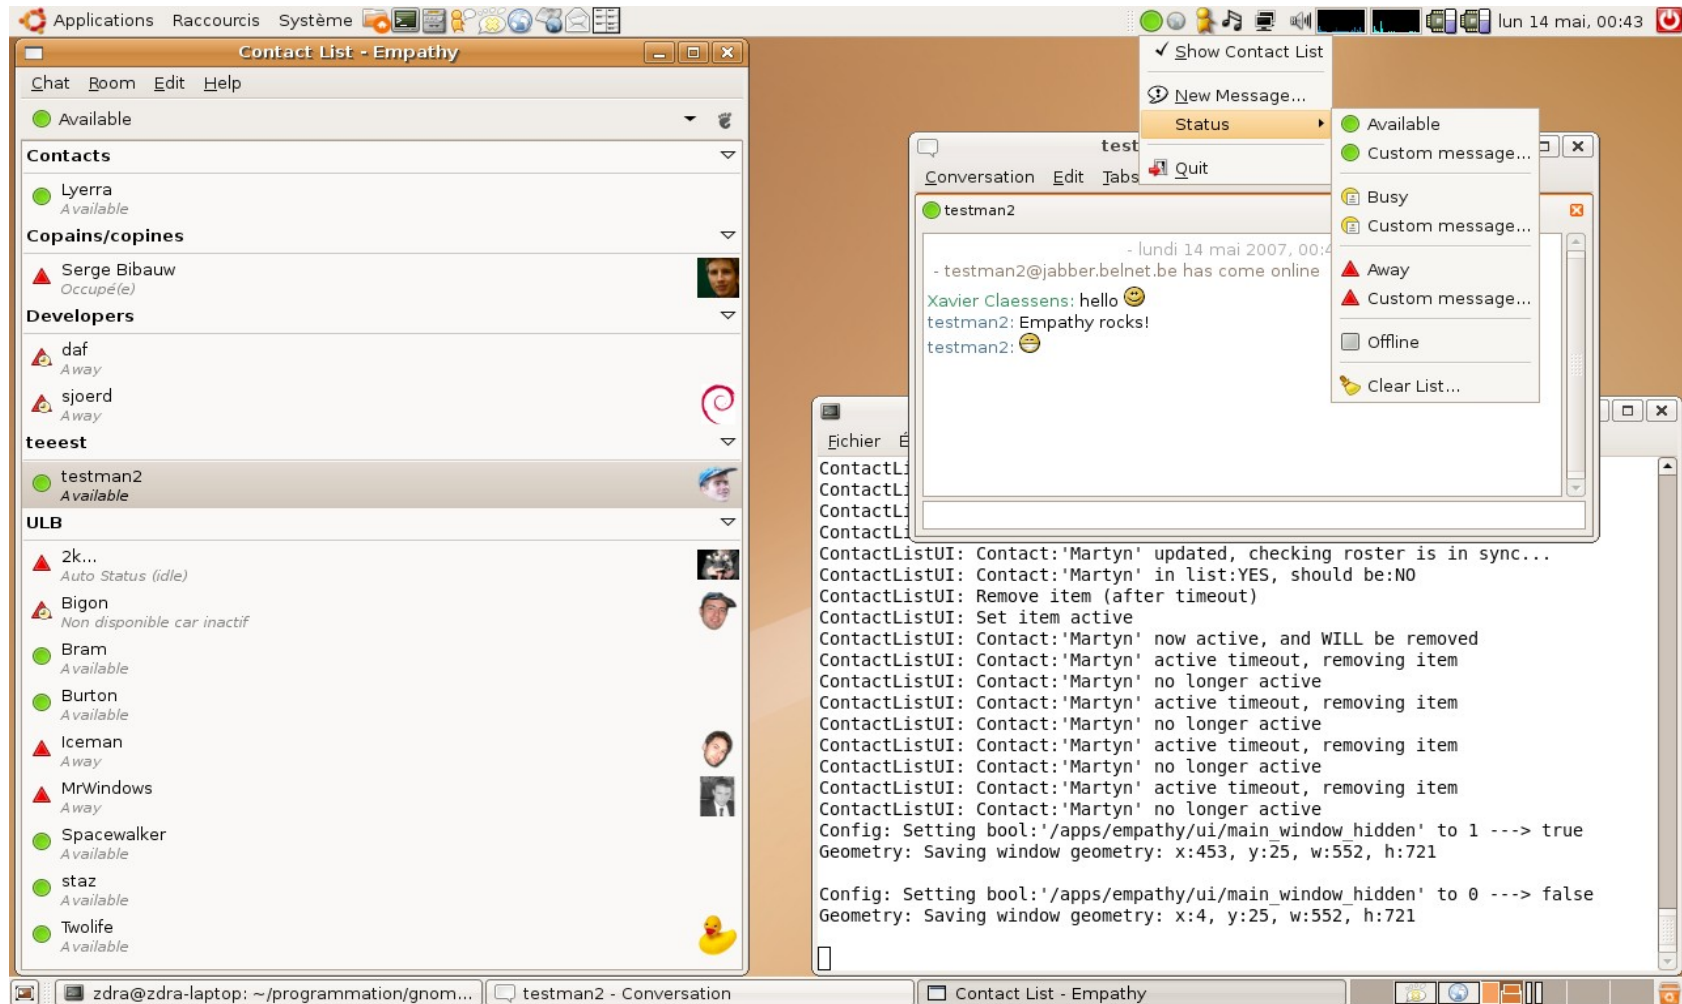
Applications Raccourcis Système

lun 14 mai, 00:43

Contact List - Empathy

Chat Room Edit Help

Available

Contacts

Lyerra
Available

Copains/copines

Serge Bibauw
Occupé(e)

Developers

daf
Away

sjoerd
Away

teeest

testman2
Available

ULB

2k...
Auto Status (idle)

Bigon
Non disponible car inactif

Bram
Available

Burton
Available

Iceman
Away

MrWindows
Away

Spacewalker
Available

staz
Available

Twolife
Available

✓ Show Contact List

New Message...

Status

Quit

Available
Custom message...
Busy
Custom message...
Away
Custom message...
Offline
Clear List...

test

Conversation Edit Tabs

testman2

- lundi 14 mai 2007, 00:4
- testman2@jabber.belnet.be has come online

Xavier Claessens: hello
testman2: Empathy rocks!
testman2:

Fichier É

ContactLi
ContactLi
ContactLi
ContactLi
ContactListUI: Contact:'Martyn' updated, checking roster is in sync...
ContactListUI: Contact:'Martyn' in list:YES, should be:NO
ContactListUI: Remove item (after timeout)
ContactListUI: Set item active
ContactListUI: Contact:'Martyn' now active, and WILL be removed
ContactListUI: Contact:'Martyn' active timeout, removing item
ContactListUI: Contact:'Martyn' no longer active
ContactListUI: Contact:'Martyn' active timeout, removing item
ContactListUI: Contact:'Martyn' no longer active
ContactListUI: Contact:'Martyn' active timeout, removing item
ContactListUI: Contact:'Martyn' no longer active
ContactListUI: Contact:'Martyn' active timeout, removing item
ContactListUI: Contact:'Martyn' no longer active
Config: Setting bool:'/apps/empathy/ui/main_window_hidden' to 1 ---> true
Geometry: Saving window geometry: x:453, y:25, w:552, h:721

Config: Setting bool:'/apps/empathy/ui/main_window_hidden' to 0 ---> false
Geometry: Saving window geometry: x:4, y:25, w:552, h:721

zdra@zdra-laptop: ~/programmation/gnom... testman2 - Conversation Contact List - Empathy